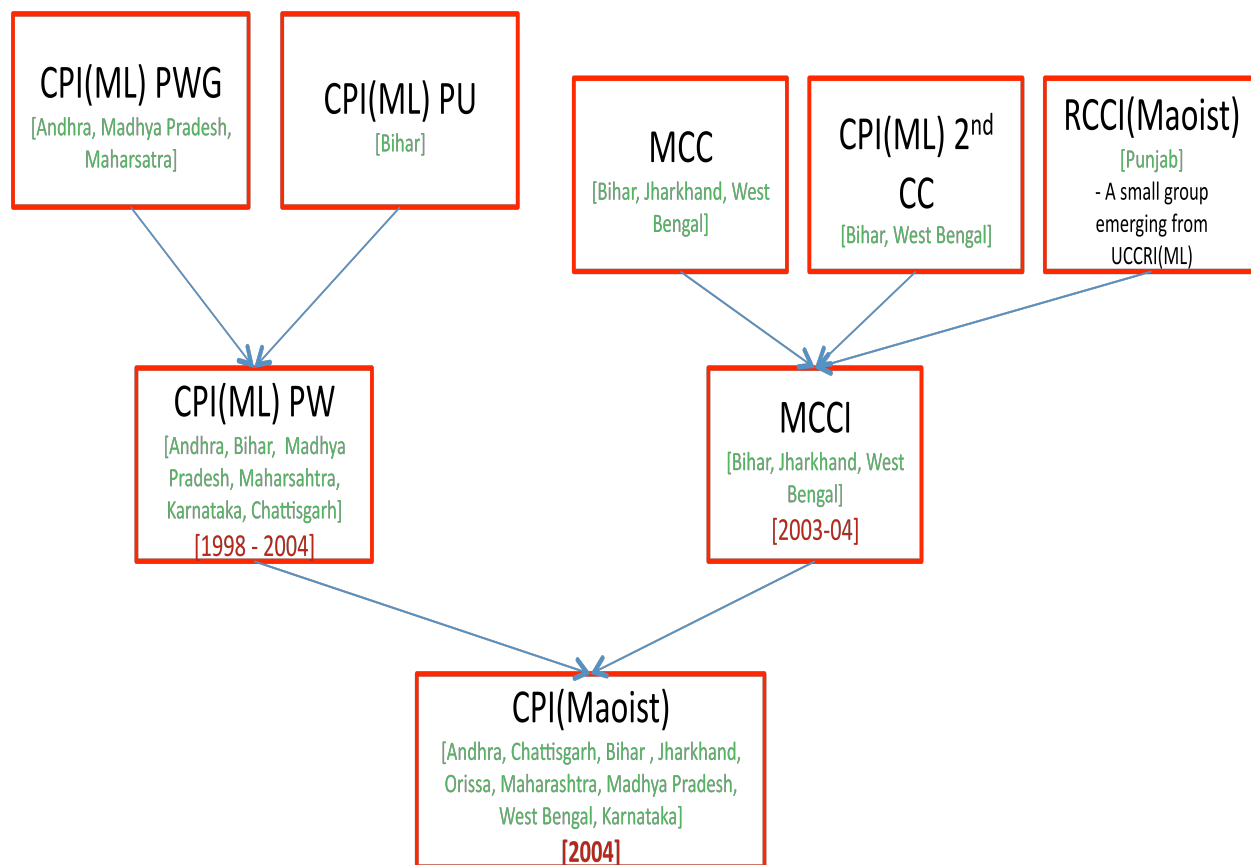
CPI(ML) PWG
[Andhra, Madhya Pradesh, Maharsatra]

CPI(ML) PU
[Bihar]

MCC
[Bihar, Jharkhand, West Bengal]

CPI(ML) 2$^{nd}$ CC
[Bihar, West Bengal]

RCCI(Maoist)
[Punjab]
- A small group emerging from UCCRI(ML)

CPI(ML) PW
[Andhra, Bihar, Madhya Pradesh, Maharsahtra, Karnataka, Chattisgarh]
[1998 - 2004]

MCCI
[Bihar, Jharkhand, West Bengal]
[2003-04]

CPI(Maoist)
[Andhra, Chattisgarh, Bihar , Jharkhand, Orissa, Maharashtra, Madhya Pradesh, West Bengal, Karnataka]
[2004]